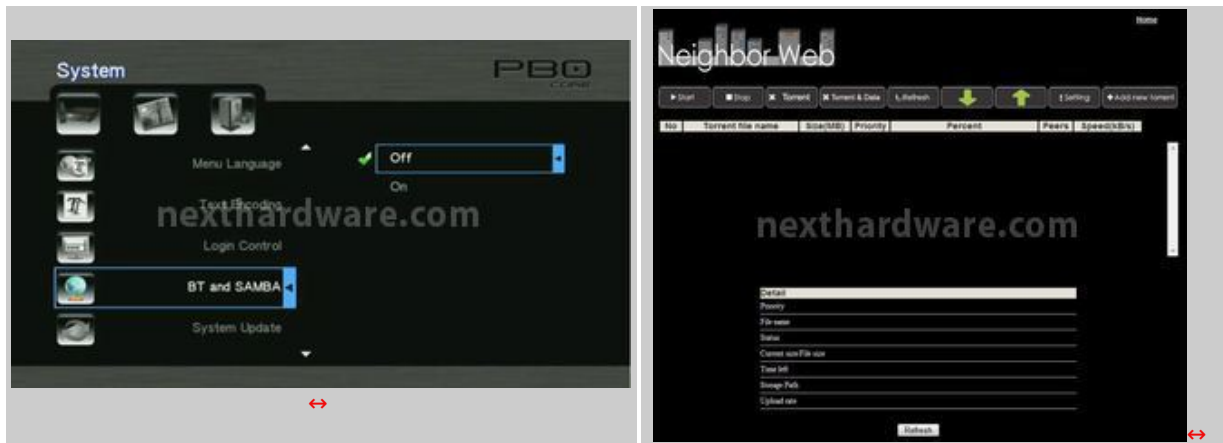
System

PBO CORE

Menu Language

Off

On

Text Encoding

nexthardware.com

Login Control

BT and SAMBA

System Update

↔

Home

Neighbor Web

Start | Stop | Torrent | Torrent & Data | Refresh | Setting | Add new torrent

| No | Torrent file name | Size(MB) | Priority | Percent | Peers | Speed(kB/s) |
|---|---|---|---|---|---|---|

nexthardware.com

Detail

Priority

File name

Status

Current size/File size

Time left

Storage Path

Upload rate

Refresh

↔